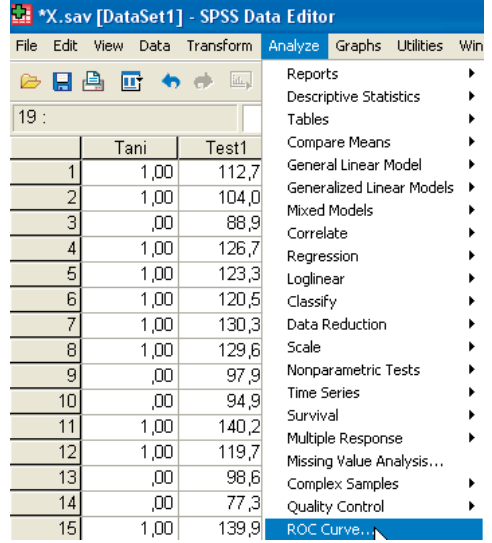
*X.sav [DataSet1] - SPSS Data Editor

File Edit View Data Transform Analyze Graphs Utilities Win

19 :

| | Tani | Test1 |
|---|---|---|
| 1 | 1,00 | 112,7 |
| 2 | 1,00 | 104,0 |
| 3 | ,00 | 88,9 |
| 4 | 1,00 | 126,7 |
| 5 | 1,00 | 123,3 |
| 6 | 1,00 | 120,5 |
| 7 | 1,00 | 130,3 |
| 8 | 1,00 | 129,6 |
| 9 | ,00 | 97,9 |
| 10 | ,00 | 94,9 |
| 11 | 1,00 | 140,2 |
| 12 | 1,00 | 119,7 |
| 13 | ,00 | 98,6 |
| 14 | ,00 | 77,3 |
| 15 | 1,00 | 139,9 |

Reports
Descriptive Statistics
Tables
Compare Means
General Linear Model
Generalized Linear Models
Mixed Models
Correlate
Regression
Loglinear
Classify
Data Reduction
Scale
Nonparametric Tests
Time Series
Survival
Multiple Response
Missing Value Analysis...
Complex Samples
Quality Control
ROC Curve...